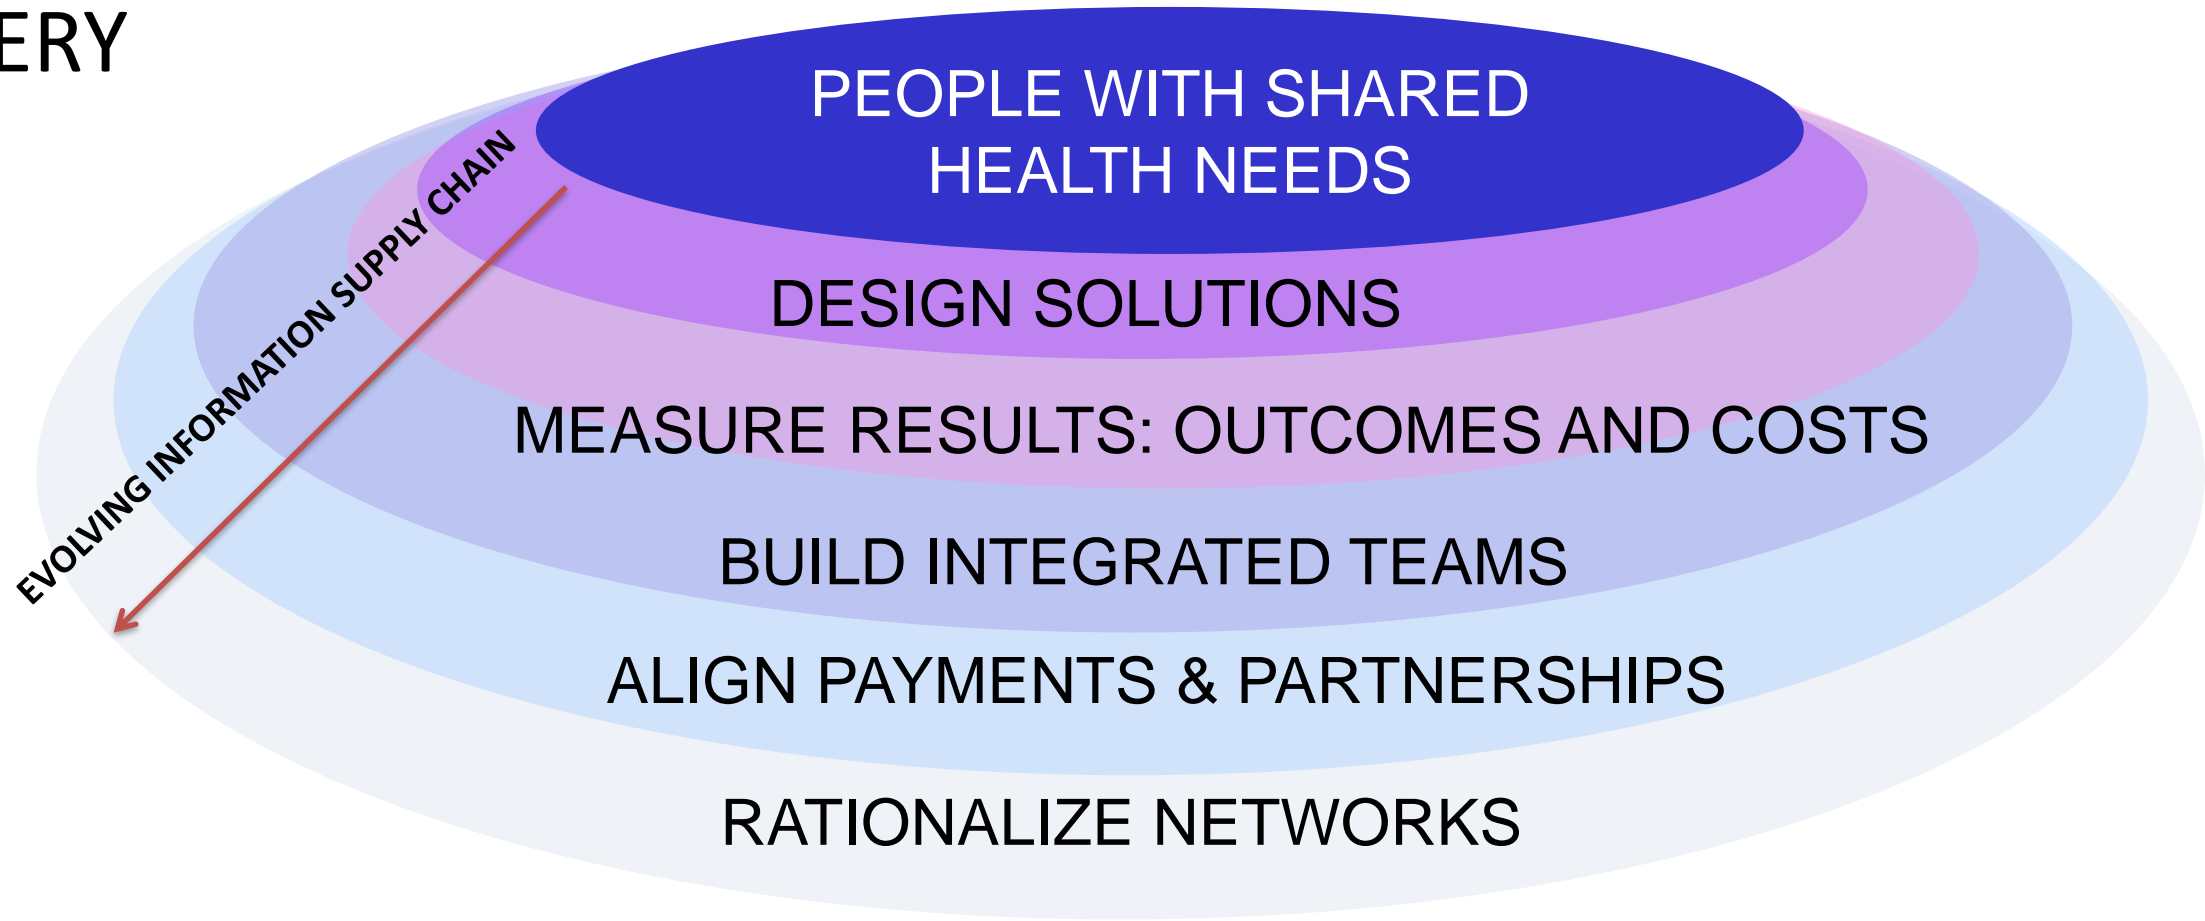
ERY

PEOPLE WITH SHARED HEALTH NEEDS

DESIGN SOLUTIONS

MEASURE RESULTS: OUTCOMES AND COSTS

BUILD INTEGRATED TEAMS

ALIGN PAYMENTS & PARTNERSHIPS

RATIONALIZE NETWORKS

EVOLVING INFORMATION SUPPLY CHAIN